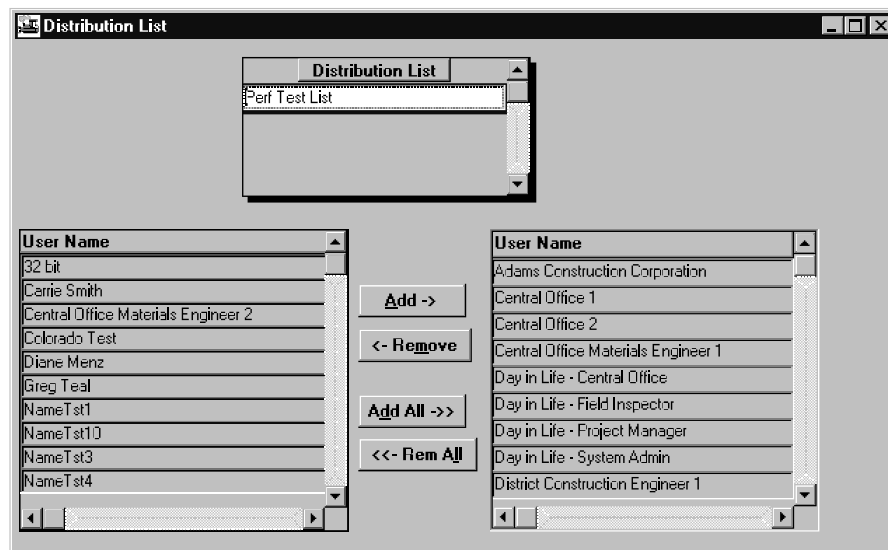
Distribution List

| Distribution List |
|---|
| Perf Test List |

| User Name |
|---|
| 32 bit |
| Carrie Smith |
| Central Office Materials Engineer 2 |
| Colorado Test |
| Diane Menz |
| Greg Teal |
| NameTst1 |
| NameTst10 |
| NameTst3 |
| NameTst4 |

Add ->
<- Remove
Add All ->>
<<- Rem All

| User Name |
|---|
| Adams Construction Corporation |
| Central Office 1 |
| Central Office 2 |
| Central Office Materials Engineer 1 |
| Day in Life - Central Office |
| Day in Life - Field Inspector |
| Day in Life - Project Manager |
| Day in Life - System Admin |
| District Construction Engineer 1 |